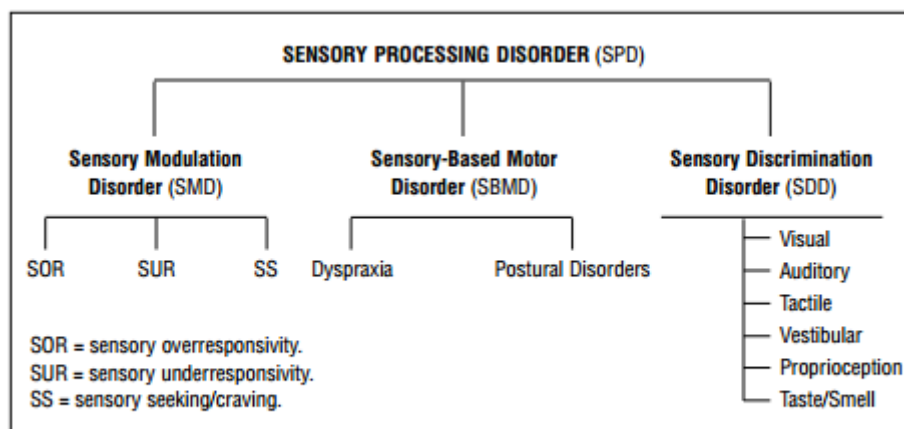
SENSORY PROCESSING DISORDER (SPD)

Sensory Modulation Disorder (SMD)

Sensory-Based Motor Disorder (SBMD)

Sensory Discrimination Disorder (SDD)

SOR

SUR

SS

Dyspraxia

Postural Disorders

Visual

Auditory

Tactile

Vestibular

Proprioception

Taste/Smell

SOR = sensory overresponsivity.
SUR = sensory underresponsivity.
SS = sensory seeking/craving.